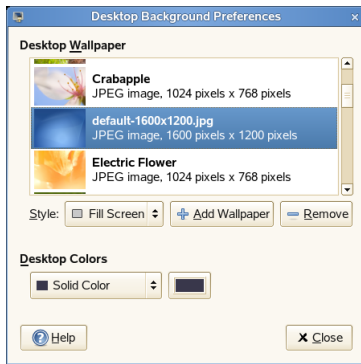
Desktop Background Preferences

Desktop Wallpaper

Crabapple
JPEG image, 1024 pixels x 768 pixels

default-1600x1200.jpg
JPEG image, 1600 pixels x 1200 pixels

Electric Flower
JPEG image, 1024 pixels x 768 pixels

Style: Fill Screen Add Wallpaper Remove

Desktop Colors

Solid Color

Help Close